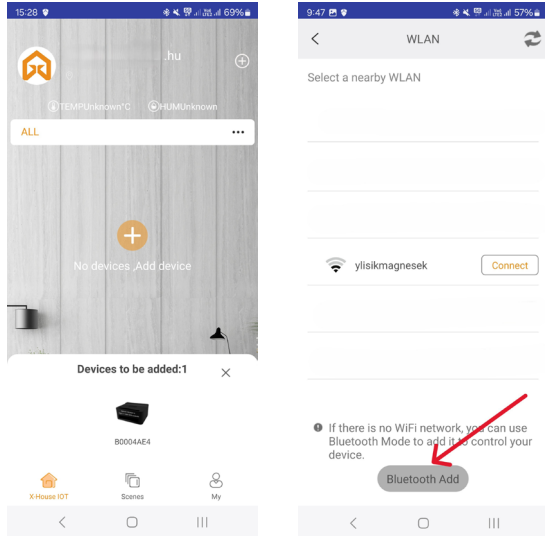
15:28 69%

.hu

TEMPUnknown°C HUMUnknown

ALL

No devices ,Add device

Devices to be added:1

B0004AE4

X-House IOT Scenes My

9:47 57%

WLAN

Select a nearby WLAN

ylisikmagnesek Connect

If there is no WiFi network, you can use Bluetooth Mode to add it to control your device.

Bluetooth Add